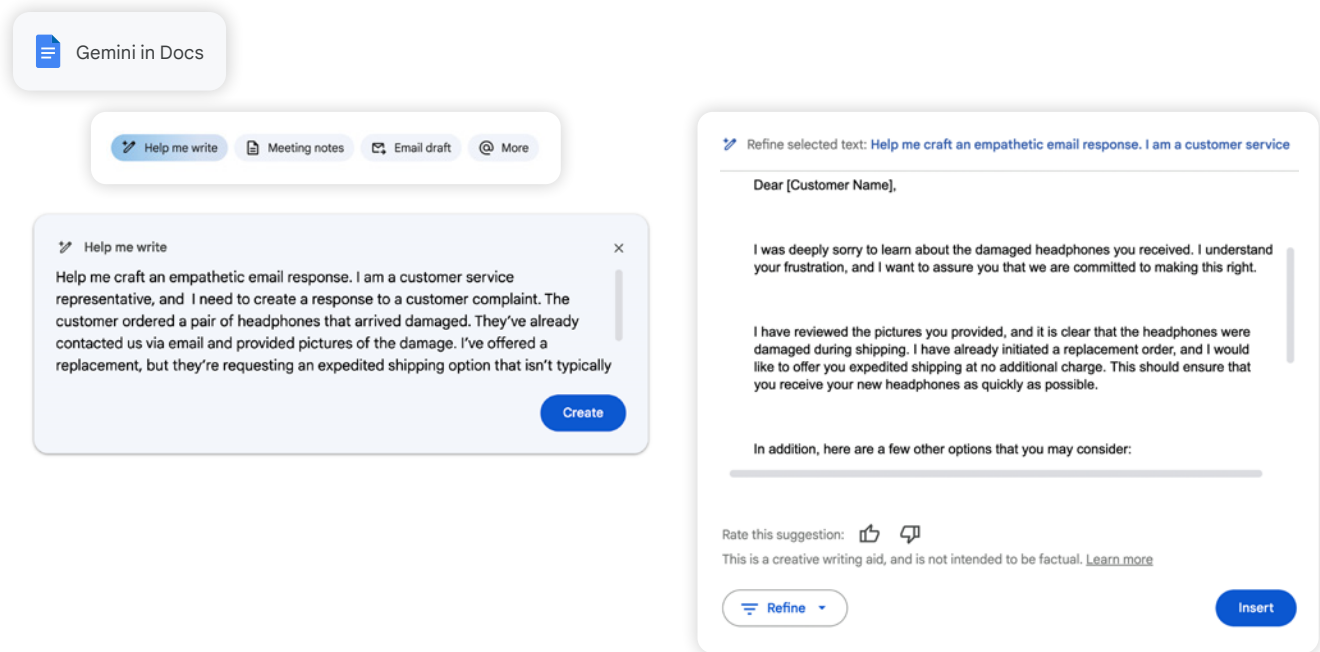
Gemini in Docs

Help me write
Meeting notes
Email draft
More

Help me write

Help me craft an empathetic email response. I am a customer service representative, and I need to create a response to a customer complaint. The customer ordered a pair of headphones that arrived damaged. They've already contacted us via email and provided pictures of the damage. I've offered a replacement, but they're requesting an expedited shipping option that isn't typically

Create

Refine selected text: Help me craft an empathetic email response. I am a customer service

Dear [Customer Name],

I was deeply sorry to learn about the damaged headphones you received. I understand your frustration, and I want to assure you that we are committed to making this right.

I have reviewed the pictures you provided, and it is clear that the headphones were damaged during shipping. I have already initiated a replacement order, and I would like to offer you expedited shipping at no additional charge. This should ensure that you receive your new headphones as quickly as possible.

In addition, here are a few other options that you may consider:

Rate this suggestion:

This is a creative writing aid, and is not intended to be factual. Learn more

Refine

Insert